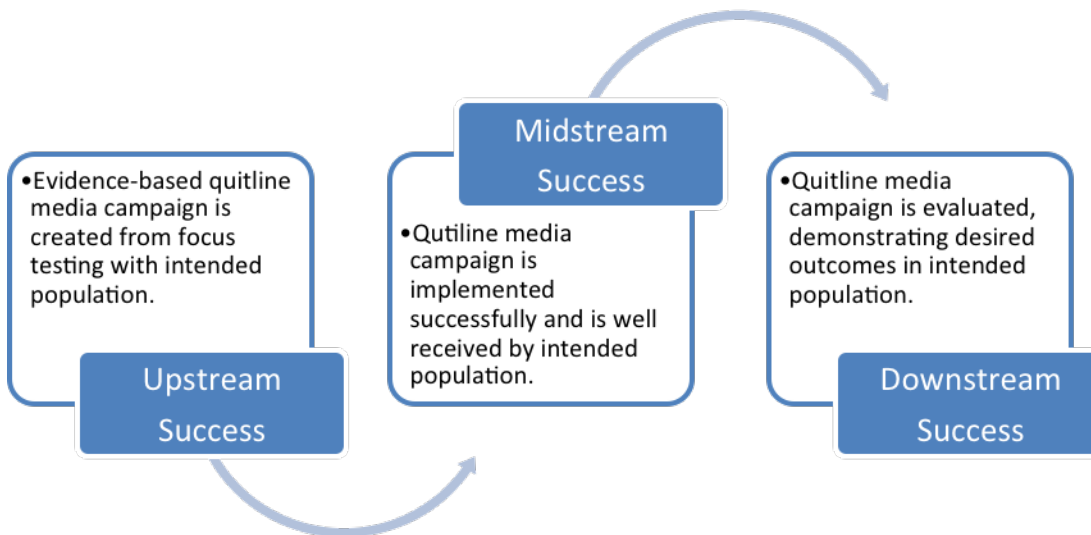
•Evidence-based quitline media campaign is created from focus testing with intended population.

Upstream Success

Midstream Success

•Qutiline media campaign is implemented successfully and is well received by intended population.

•Quitline media campaign is evaluated, demonstrating desired outcomes in intended population.

Downstream Success